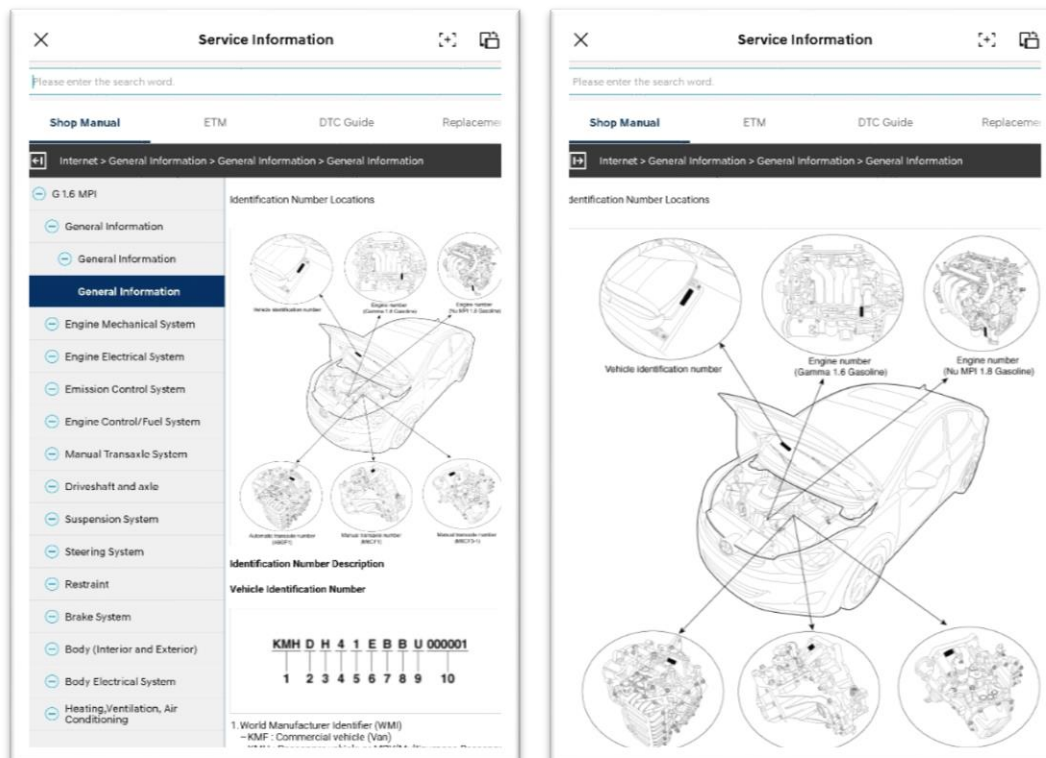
Service Information

Please enter the search word.

Shop Manual ETM DTC Guide Replaceme

Internet > General Information > General Information > General Information

G 1.6 MPI

General Information

General Information

General Information

Engine Mechanical System

Engine Electrical System

Emission Control System

Engine Control/Fuel System

Manual Transaxle System

Driveshaft and axle

Suspension System

Steering System

Restraint

Brake System

Body (Interior and Exterior)

Body Electrical System

Heating,Ventilation, Air Conditioning

Identification Number Locations

Vehicle identification number

Engine number (Gamma 1.6 Gasoline)

Engine number (Nu MPI 1.8 Gasoline)

Automatic transaxle number (A6GF1)

Manual transaxle number (M6CF1)

Manual transaxle number (M6CF3-1)

Identification Number Description

Vehicle Identification Number

KMH D H 4 1 E B B U 000001

1 2 3 4 5 6 7 8 9 10

1. World Manufacturer Identifier (WMI)
– KMF : Commercial vehicle (Van)
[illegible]

Service Information

Please enter the search word.

Shop Manual ETM DTC Guide Replaceme

Internet > General Information > General Information > General Information

dentification Number Locations

Vehicle identification number

Engine number (Gamma 1.6 Gasoline)

Engine number (Nu MPI 1.8 Gasoline)